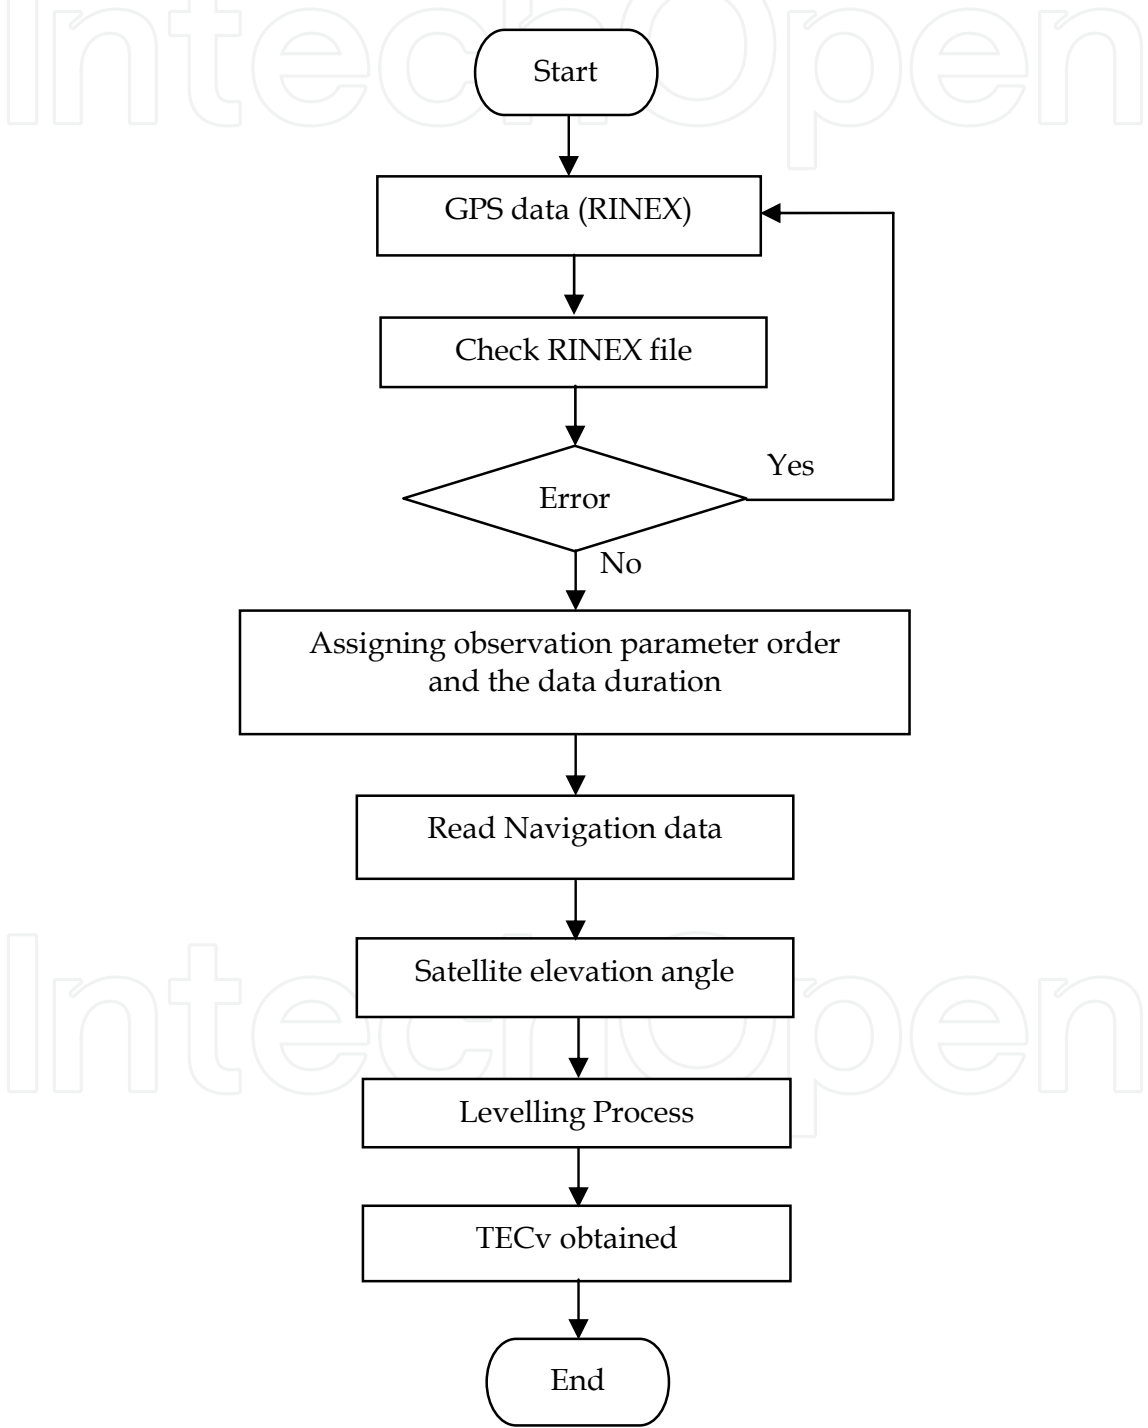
IntechOpen

Start

GPS data (RINEX)

Check RINEX file

Error

Yes

No

Assigning observation parameter order and the data duration

Read Navigation data

Satellite elevation angle

Levelling Process

TECv obtained

End

IntechOpen